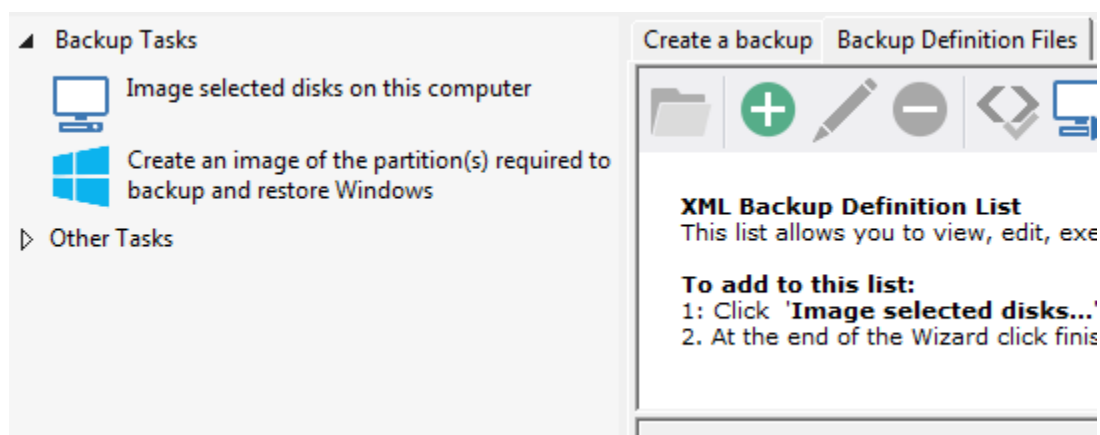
◢ Backup Tasks

Image selected disks on this computer

Create an image of the partition(s) required to backup and restore Windows

▷ Other Tasks

Create a backup | Backup Definition Files

**XML Backup Definition List**
This list allows you to view, edit, exe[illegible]

**To add to this list:**
1: Click '**Image selected disks...**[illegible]
2. At the end of the Wizard click finis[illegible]